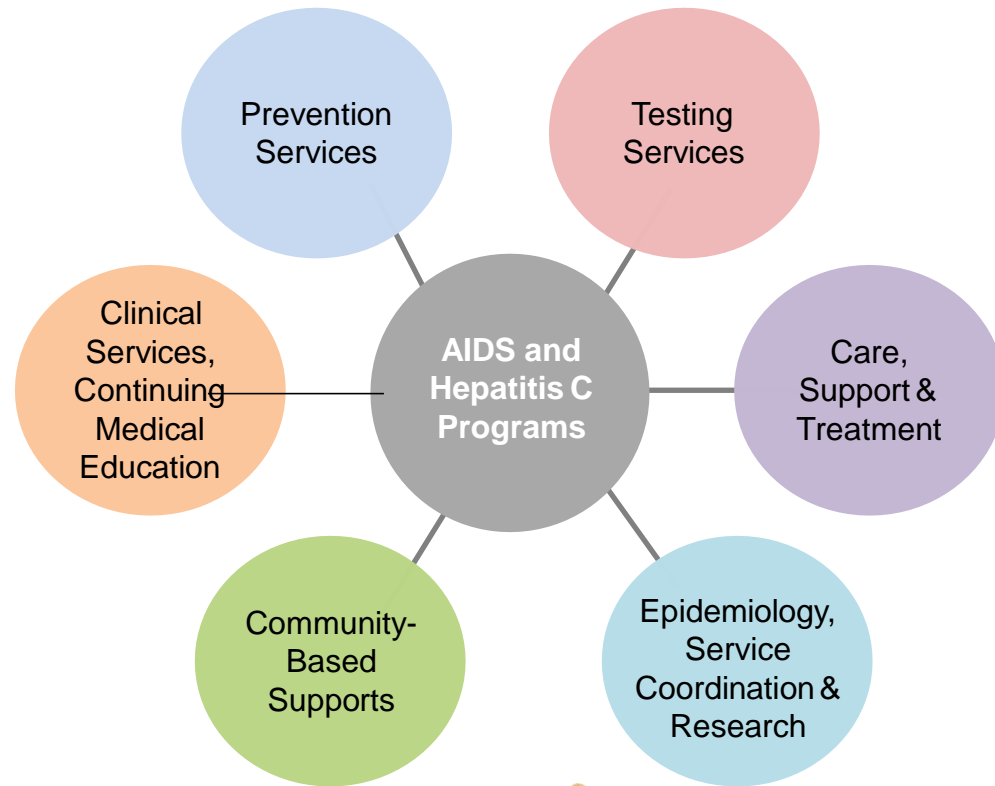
AIDS and Hepatitis C Programs

Prevention Services

Testing Services

Care, Support & Treatment

Epidemiology, Service Coordination & Research

Community-Based Supports

Clinical Services, Continuing Medical Education